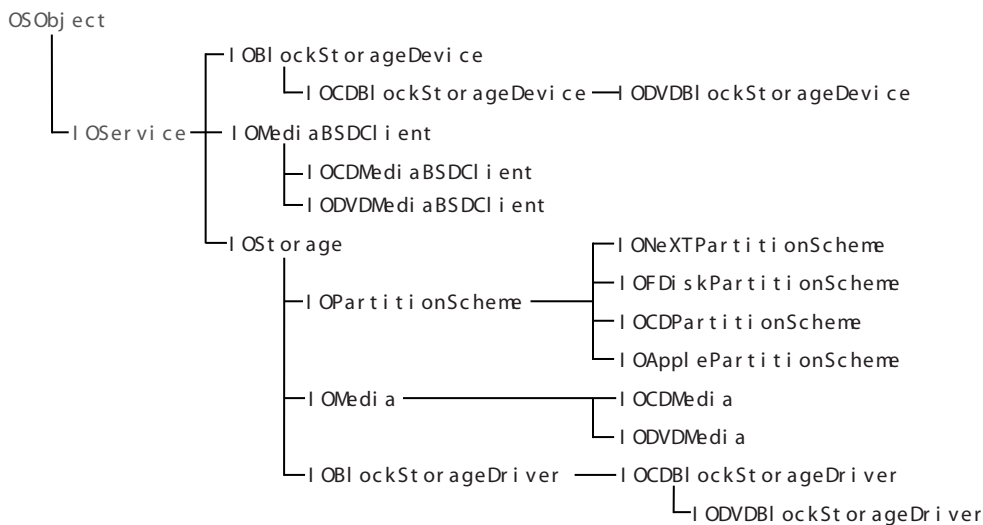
OSObject

IOService

IOBlockStorageDevice

IOCDBlockStorageDevice

IODVDBlockStorageDevice

IOMediaBSDClient

IOCDMediaBSDClient

IODVDMediaBSDClient

IOStorage

IOPartitionScheme

IONeXTPartitionScheme

IOFDiskPartitionScheme

IOCDPartitionScheme

IOApplePartitionScheme

IOMedia

IOCDMedia

IODVDMedia

IOBlockStorageDriver

IOCDBlockStorageDriver

IODVDBlockStorageDriver